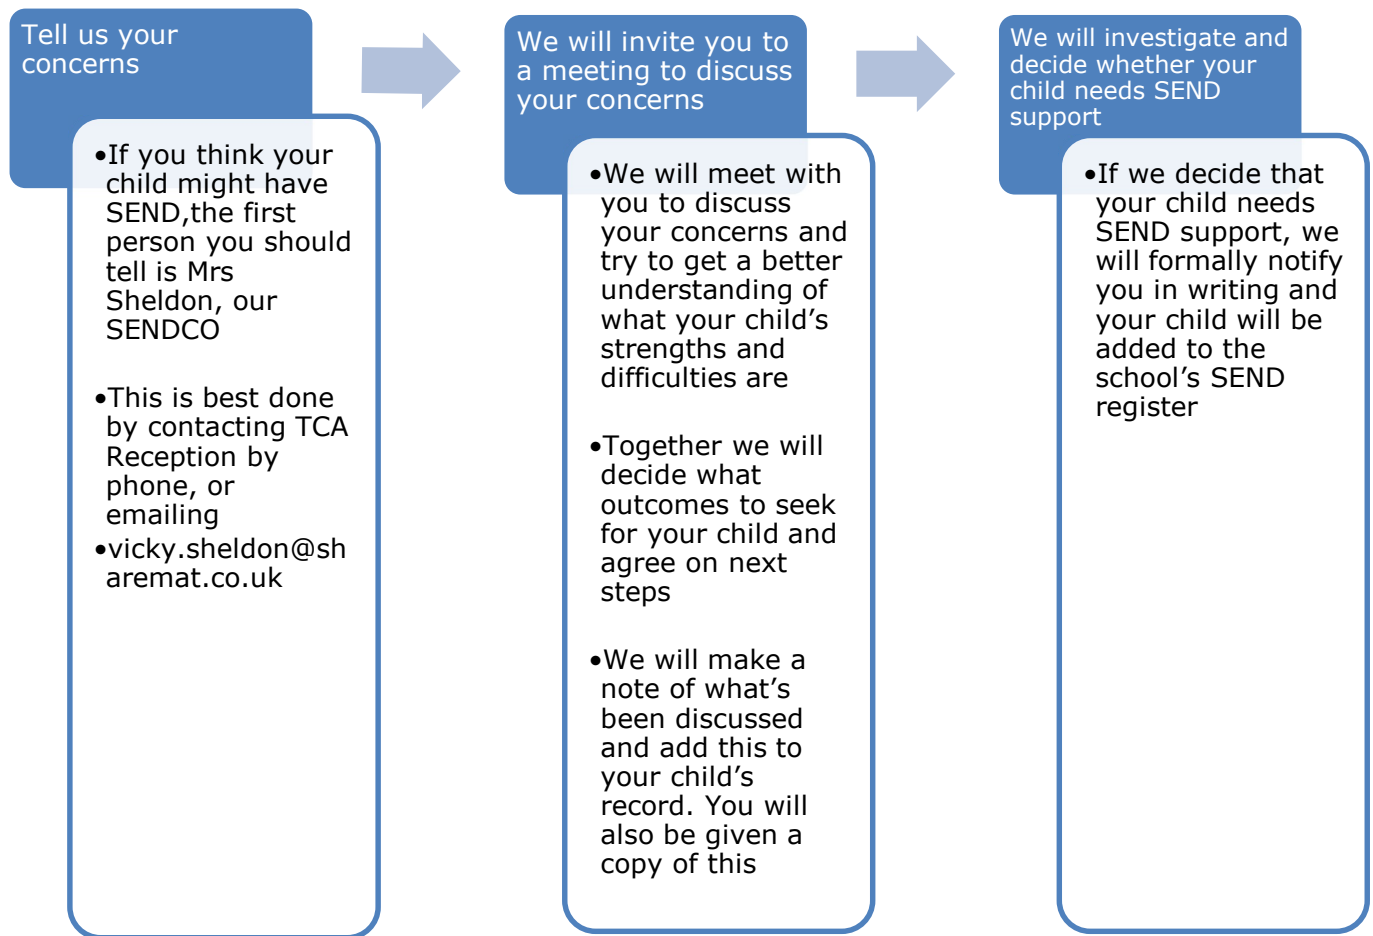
Tell us your concerns

•If you think your child might have SEND,the first person you should tell is Mrs Sheldon, our SENDCO

•This is best done by contacting TCA Reception by phone, or emailing

•vicky.sheldon@sharemat.co.uk

We will invite you to a meeting to discuss your concerns

•We will meet with you to discuss your concerns and try to get a better understanding of what your child’s strengths and difficulties are

•Together we will decide what outcomes to seek for your child and agree on next steps

•We will make a note of what’s been discussed and add this to your child’s record. You will also be given a copy of this

We will investigate and decide whether your child needs SEND support

•If we decide that your child needs SEND support, we will formally notify you in writing and your child will be added to the school’s SEND register